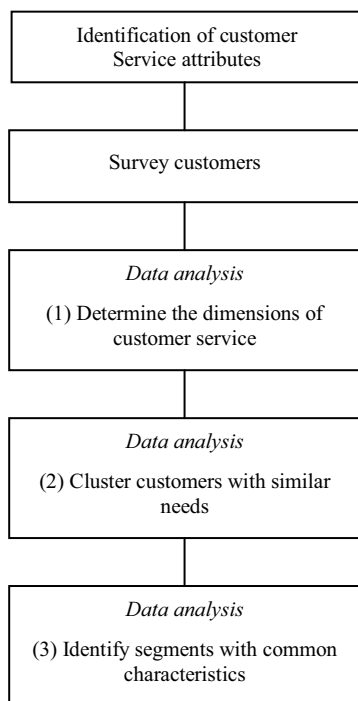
Identification of customer Service attributes

Survey customers

*Data analysis*

(1) Determine the dimensions of customer service

*Data analysis*

(2) Cluster customers with similar needs

*Data analysis*

(3) Identify segments with common characteristics